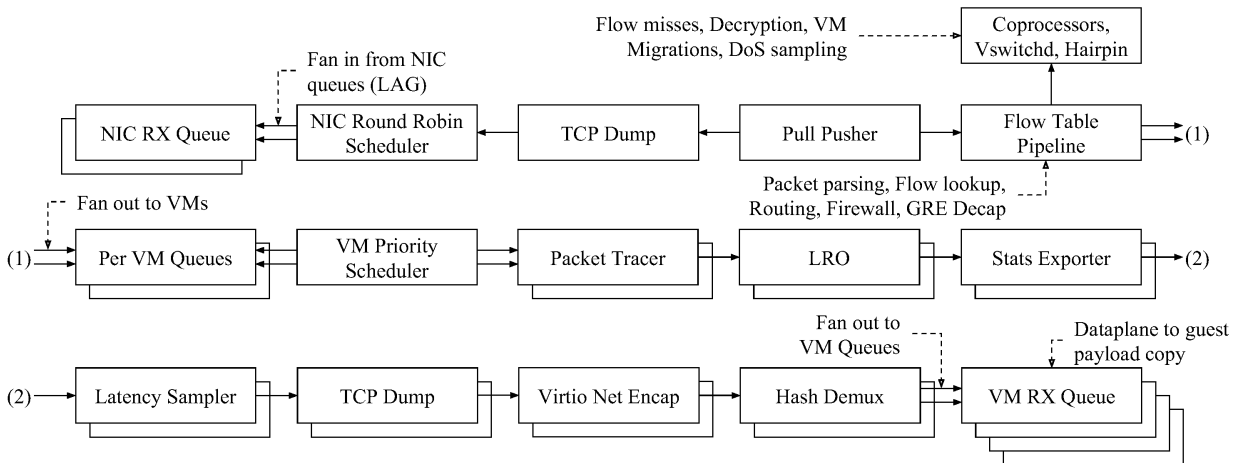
Flow misses, Decryption, VM Migrations, DoS sampling

Coprocessors, Vswitchd, Hairpin

Fan in from NIC queues (LAG)

NIC RX Queue

NIC Round Robin Scheduler

TCP Dump

Pull Pusher

Flow Table Pipeline

(1)

Packet parsing, Flow lookup, Routing, Firewall, GRE Decap

Fan out to VMs

(1)

Per VM Queues

VM Priority Scheduler

Packet Tracer

LRO

Stats Exporter

(2)

Fan out to VM Queues

Dataplane to guest payload copy

(2)

Latency Sampler

TCP Dump

Virtio Net Encap

Hash Demux

VM RX Queue